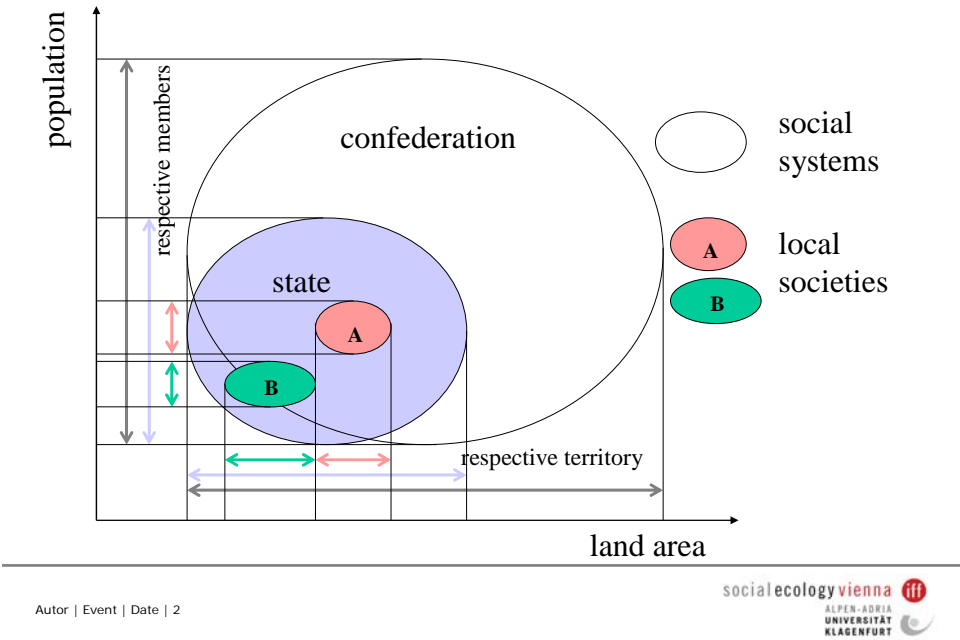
population

respective members

confederation

state

A

B

respective territory

land area

social systems

A

local societies

B

Autor | Event | Date | 2

social ecology vienna iff

ALPEN-ADRIA UNIVERSITÄT KLAGENFURT